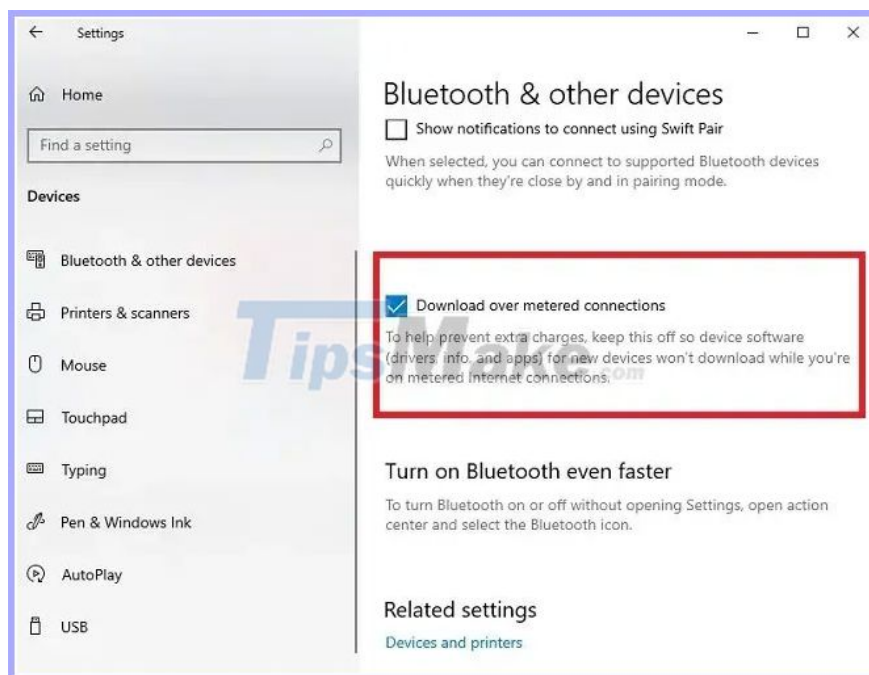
Settings

Home

Find a setting

Devices

Bluetooth & other devices

Printers & scanners

Mouse

Touchpad

Typing

Pen & Windows Ink

AutoPlay

USB

Bluetooth & other devices

Show notifications to connect using Swift Pair

When selected, you can connect to supported Bluetooth devices quickly when they're close by and in pairing mode.

Download over metered connections

To help prevent extra charges, keep this off so device software (drivers, info, and apps) for new devices won't download while you're on metered Internet connections.

TipsMake.com

Turn on Bluetooth even faster

To turn Bluetooth on or off without opening Settings, open action center and select the Bluetooth icon.

Related settings

Devices and printers